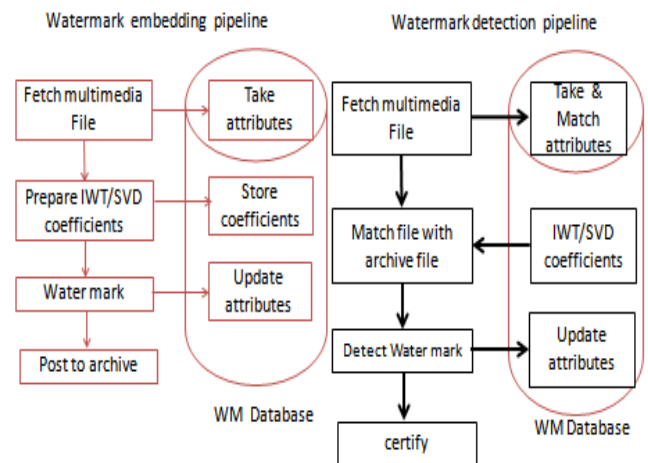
Watermark embedding pipeline

Fetch multimedia File

Take attributes

Prepare IWT/SVD coefficients

Store coefficients

Water mark

Update attributes

Post to archive

WM Database

Watermark detection pipeline

Fetch multimedia File

Take & Match attributes

Match file with archive file

IWT/SVD coefficients

Detect Water mark

Update attributes

certify

WM Database